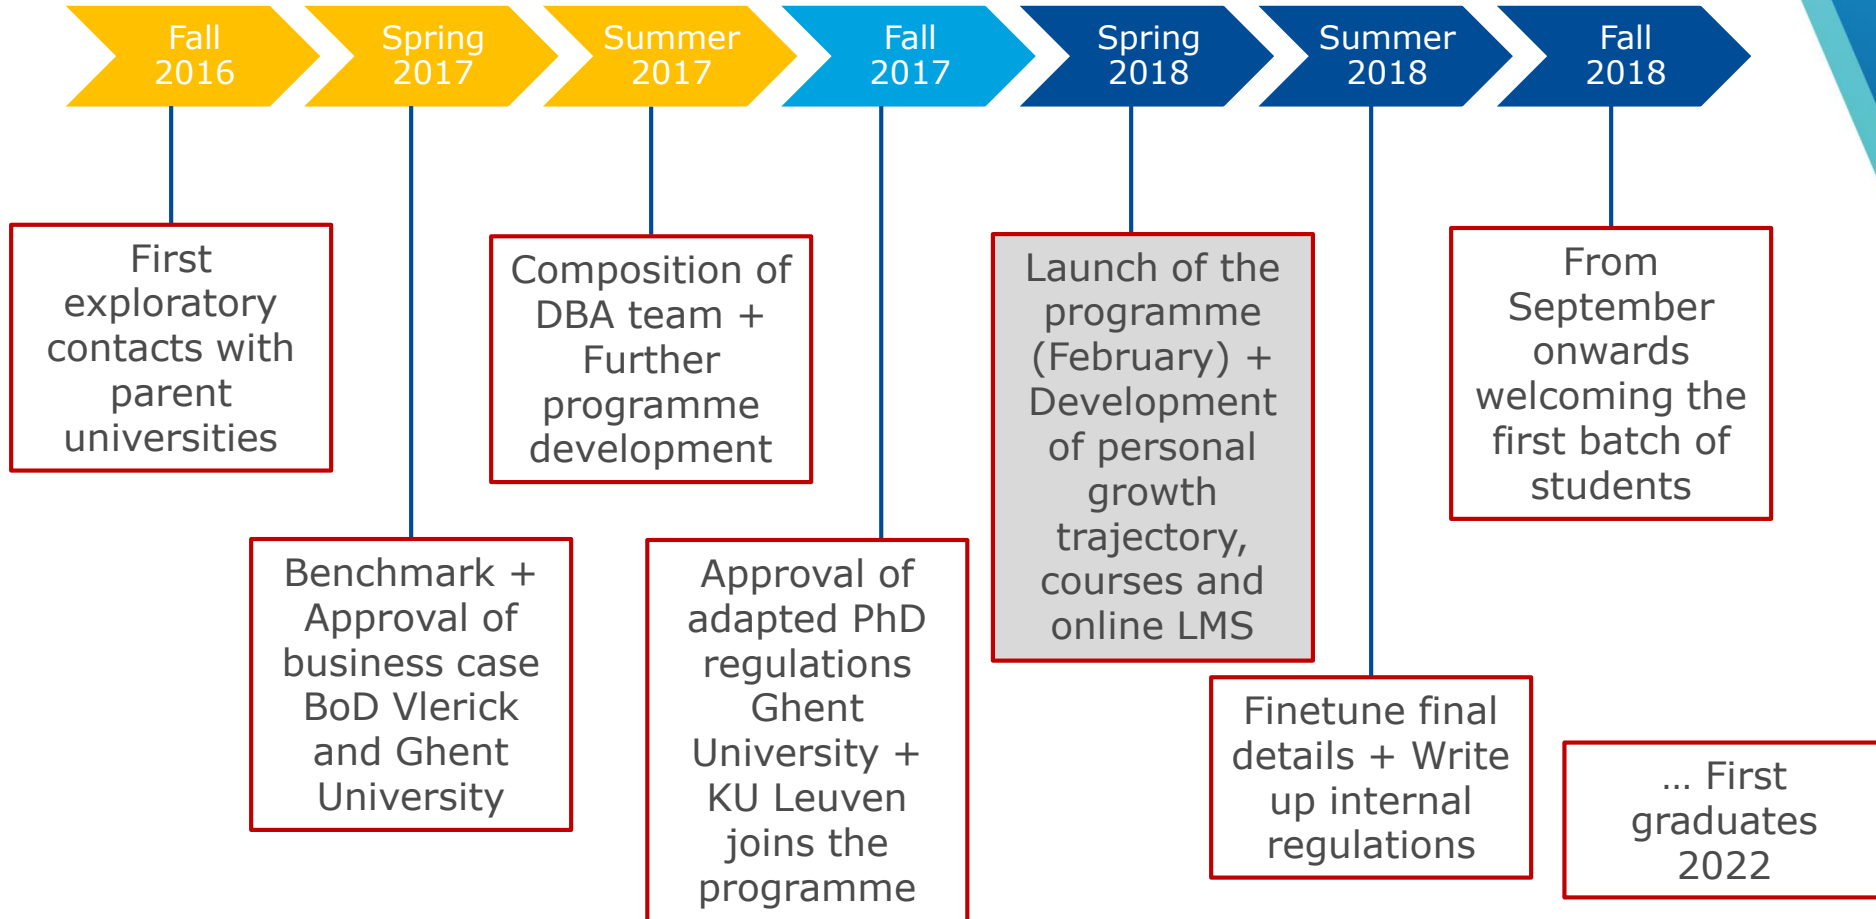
Fall 2016

Spring 2017

Summer 2017

Fall 2017

Spring 2018

Summer 2018

Fall 2018

First exploratory contacts with parent universities

Composition of DBA team + Further programme development

Launch of the programme (February) + Development of personal growth trajectory, courses and online LMS

From September onwards welcoming the first batch of students

Benchmark + Approval of business case BoD Vlerick and Ghent University

Approval of adapted PhD regulations Ghent University + KU Leuven joins the programme

Finetune final details + Write up internal regulations

… First graduates 2022